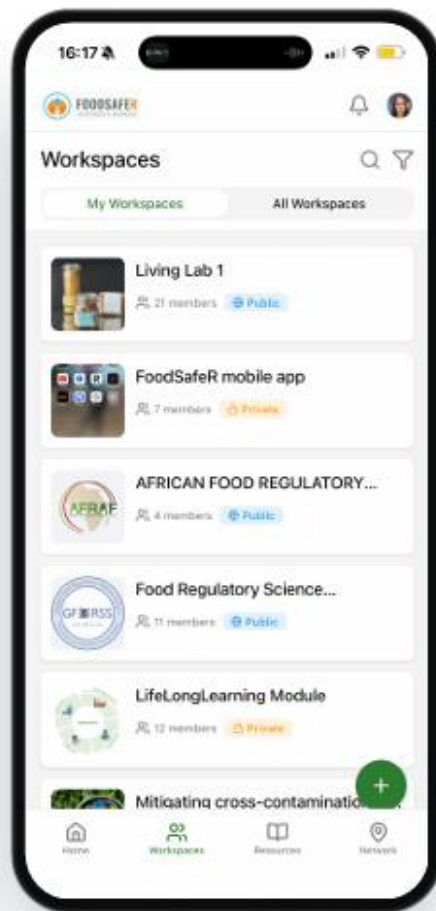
16:17

FOODSAFER

Workspaces

My Workspaces

All Workspaces

Living Lab 1

21 members

Public

FoodSafeR mobile app

7 members

Private

AFRICAN FOOD REGULATORY...

AFRAF

4 members

Public

Food Regulatory Science...

GFoRSS

11 members

Public

LifeLongLearning Module

12 members

Private

Mitigating cross-contaminatio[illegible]

+

Home

Workspaces

Resources

Network